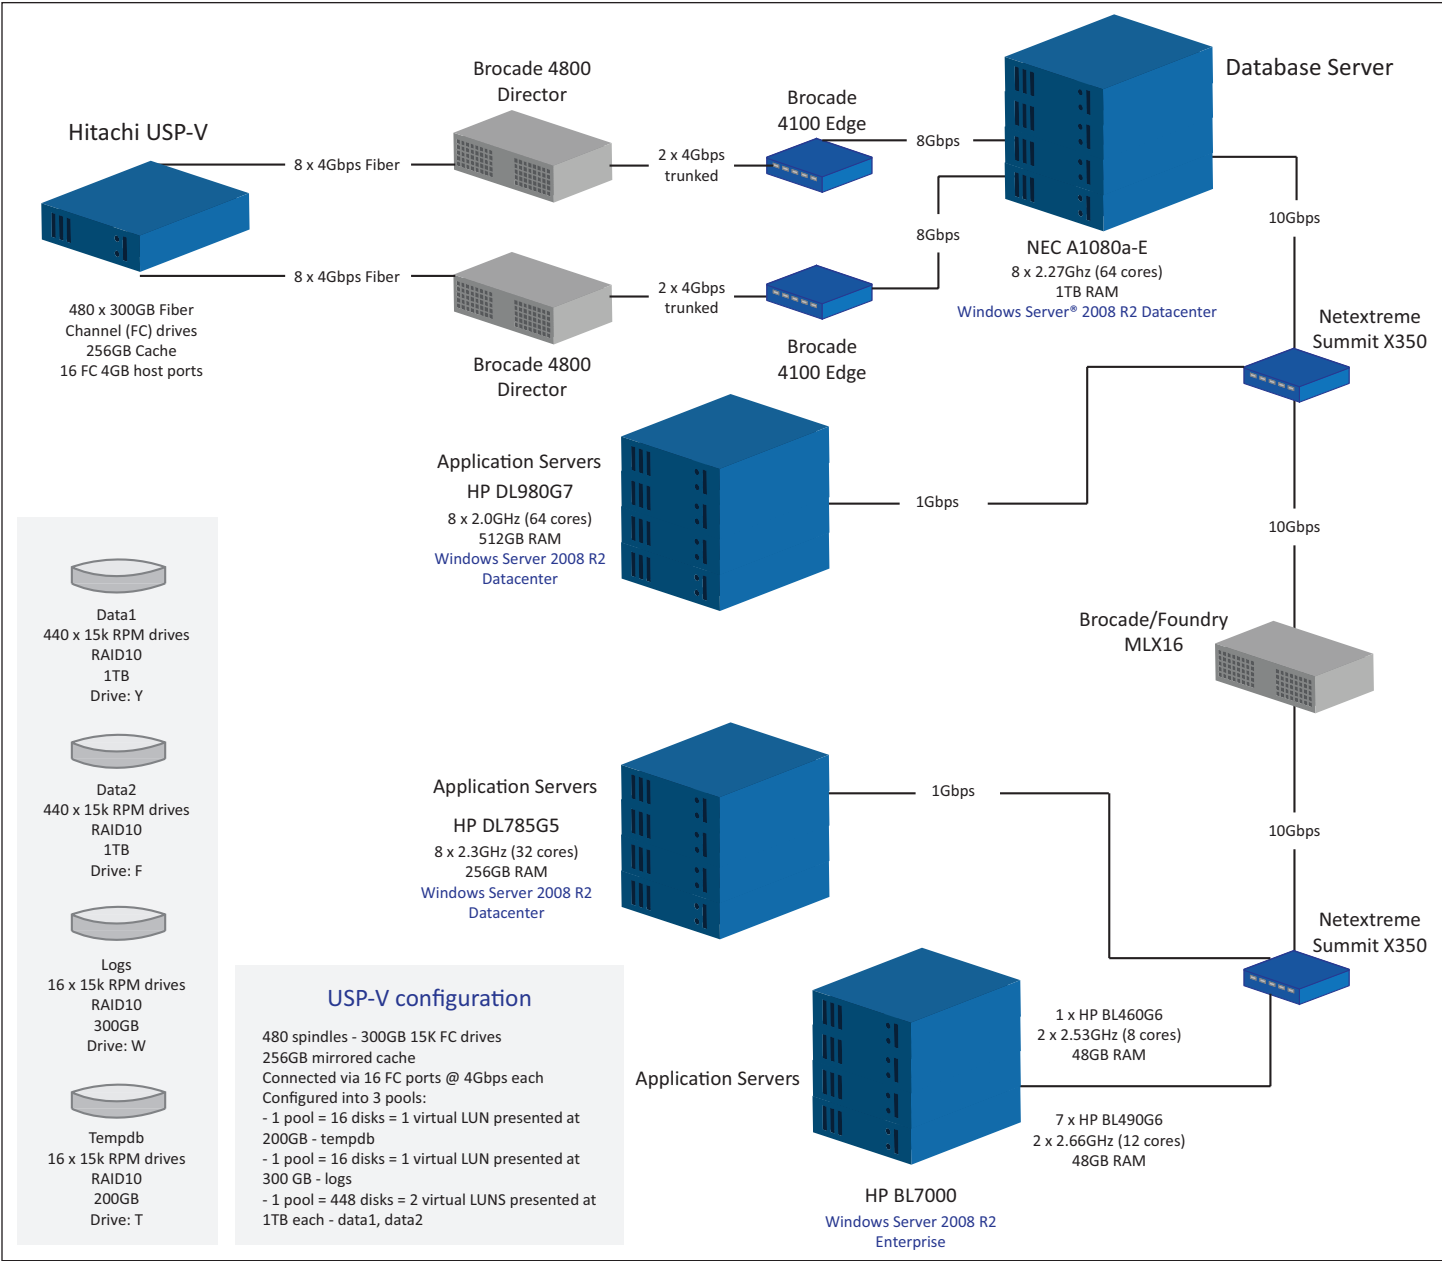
Hitachi USP-V

480 x 300GB Fiber Channel (FC) drives
256GB Cache
16 FC 4GB host ports

8 x 4Gbps Fiber

8 x 4Gbps Fiber

Brocade 4800 Director

Brocade 4800 Director

2 x 4Gbps trunked

2 x 4Gbps trunked

Brocade 4100 Edge

Brocade 4100 Edge

8Gbps

8Gbps

Database Server

NEC A1080a-E
8 x 2.27Ghz (64 cores)
1TB RAM
Windows Server® 2008 R2 Datacenter

10Gbps

Netextreme Summit X350

Application Servers
HP DL980G7
8 x 2.0GHz (64 cores)
512GB RAM
Windows Server 2008 R2 Datacenter

1Gbps

10Gbps

Brocade/Foundry MLX16

Data1
440 x 15k RPM drives
RAID10
1TB
Drive: Y

Data2
440 x 15k RPM drives
RAID10
1TB
Drive: F

Logs
16 x 15k RPM drives
RAID10
300GB
Drive: W

Tempdb
16 x 15k RPM drives
RAID10
200GB
Drive: T

Application Servers
HP DL785G5
8 x 2.3GHz (32 cores)
256GB RAM
Windows Server 2008 R2 Datacenter

1Gbps

10Gbps

Netextreme Summit X350

USP-V configuration
480 spindles - 300GB 15K FC drives
256GB mirrored cache
Connected via 16 FC ports @ 4Gbps each
Configured into 3 pools:
- 1 pool = 16 disks = 1 virtual LUN presented at 200GB - tempdb
- 1 pool = 16 disks = 1 virtual LUN presented at 300 GB - logs
- 1 pool = 448 disks = 2 virtual LUNS presented at 1TB each - data1, data2

Application Servers

1 x HP BL460G6
2 x 2.53GHz (8 cores)
48GB RAM

7 x HP BL490G6
2 x 2.66GHz (12 cores)
48GB RAM

HP BL7000
Windows Server 2008 R2 Enterprise